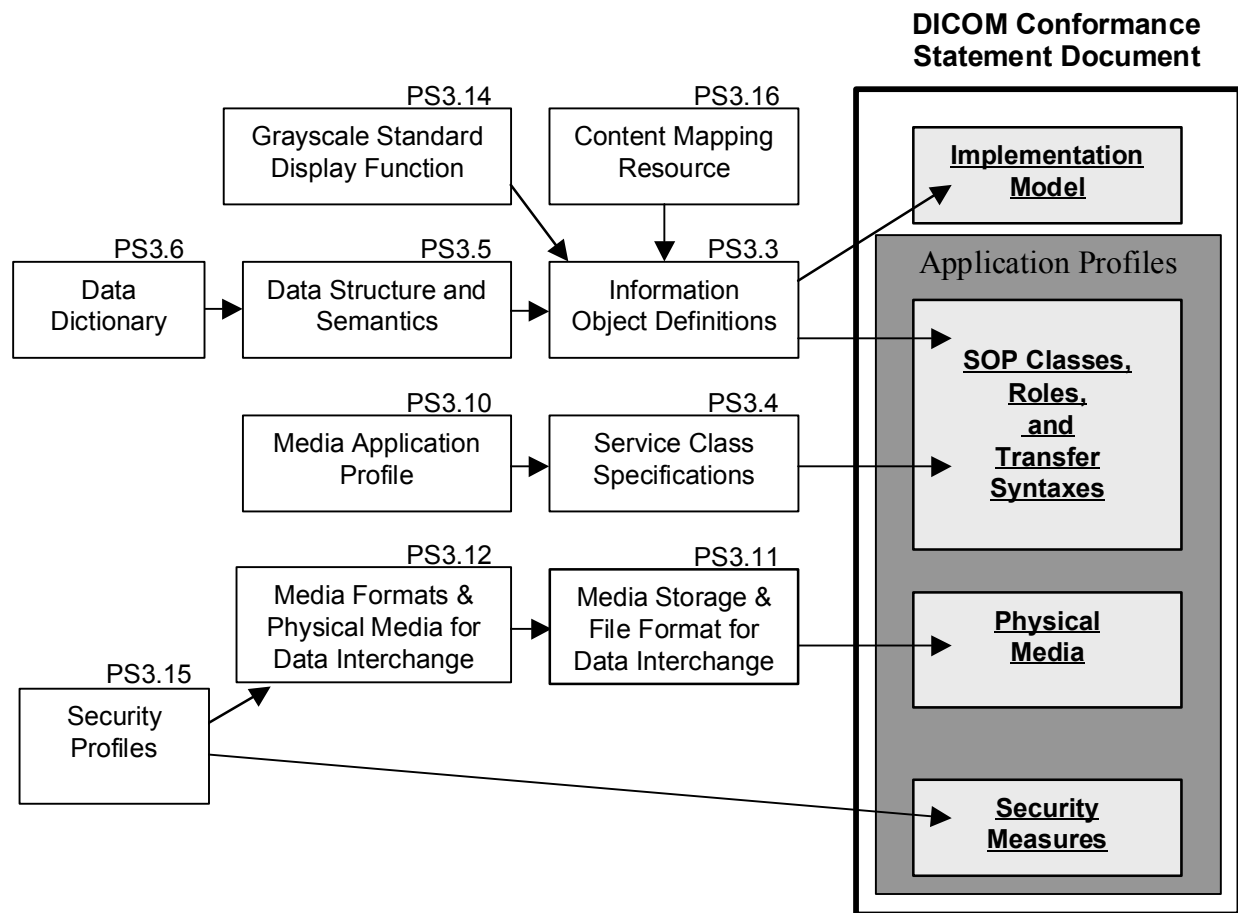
DICOM Conformance Statement Document

PS3.14
Grayscale Standard Display Function

PS3.16
Content Mapping Resource

Implementation Model

PS3.6
Data Dictionary

PS3.5
Data Structure and Semantics

PS3.3
Information Object Definitions

Application Profiles

SOP Classes, Roles, and Transfer Syntaxes

PS3.10
Media Application Profile

PS3.4
Service Class Specifications

PS3.12
Media Formats & Physical Media for Data Interchange

PS3.11
Media Storage & File Format for Data Interchange

Physical Media

PS3.15
Security Profiles

Security Measures